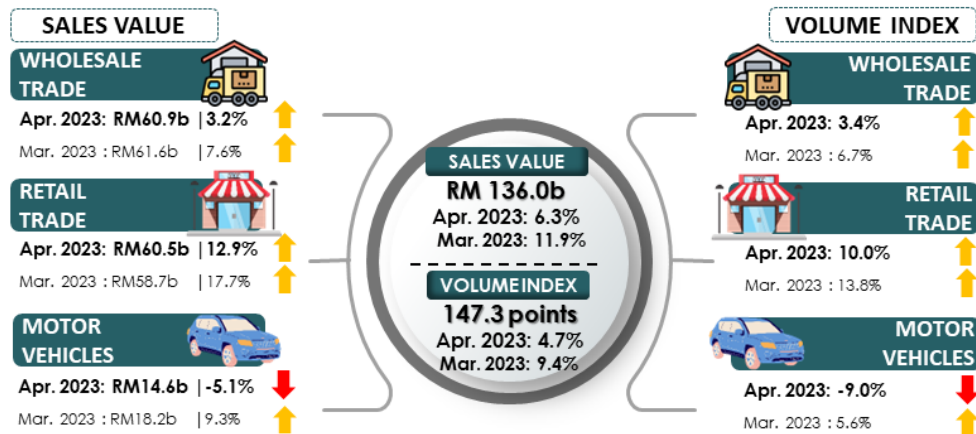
SALES VALUE

WHOLESALE TRADE

Apr. 2023: RM60.9b | 3.2%

Mar. 2023 : RM61.6b | 7.6%

RETAIL TRADE

Apr. 2023: RM60.5b | 12.9%

Mar. 2023 : RM58.7b | 17.7%

MOTOR VEHICLES

Apr. 2023: RM14.6b | -5.1%

Mar. 2023 : RM18.2b | 9.3%

SALES VALUE

RM 136.0b

Apr. 2023: 6.3%

Mar. 2023: 11.9%

VOLUME INDEX

147.3 points

Apr. 2023: 4.7%

Mar. 2023: 9.4%

VOLUME INDEX

WHOLESALE TRADE

Apr. 2023: 3.4%

Mar. 2023 : 6.7%

RETAIL TRADE

Apr. 2023: 10.0%

Mar. 2023 : 13.8%

MOTOR VEHICLES

Apr. 2023: -9.0%

Mar. 2023 : 5.6%